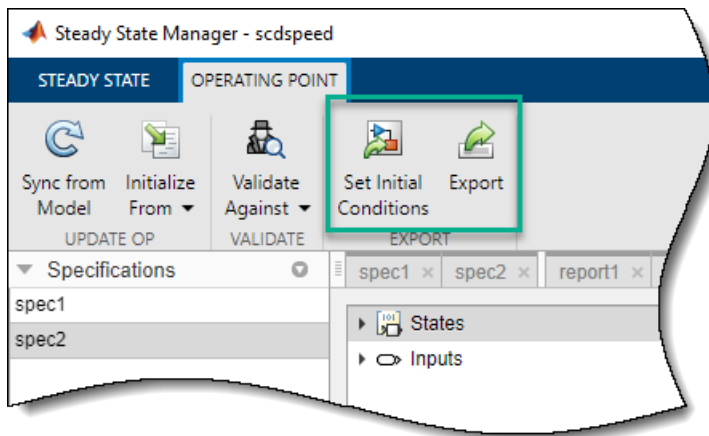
Steady State Manager - scdspeed

STEADY STATE OPERATING POINT

Sync from Model

Initialize From ▾

UPDATE OP

Validate Against ▾

VALIDATE

Set Initial Conditions

Export

EXPORT

Specifications

spec1

spec2

spec1 × spec2 × report1 ×

States

Inputs